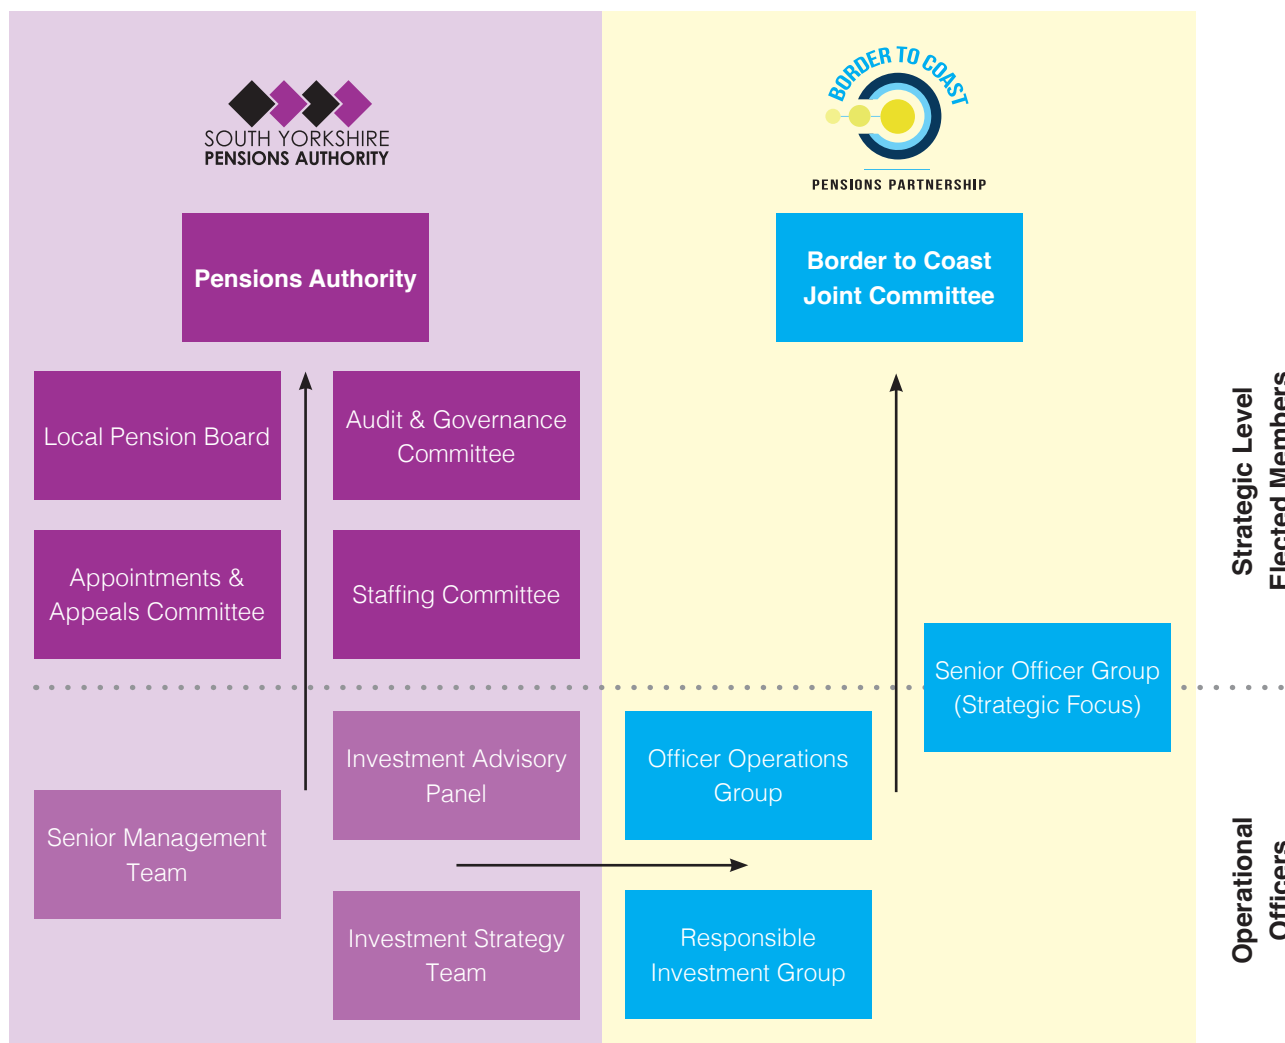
SOUTH YORKSHIRE
PENSIONS AUTHORITY

BORDER TO COAST
PENSIONS PARTNERSHIP

Pensions Authority

Border to Coast Joint Committee

Local Pension Board

Audit & Governance Committee

Appointments & Appeals Committee

Staffing Committee

Strategic Level
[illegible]

Senior Officer Group (Strategic Focus)

Investment Advisory Panel

Officer Operations Group

Senior Management Team

Investment Strategy Team

Responsible Investment Group

Operational
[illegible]